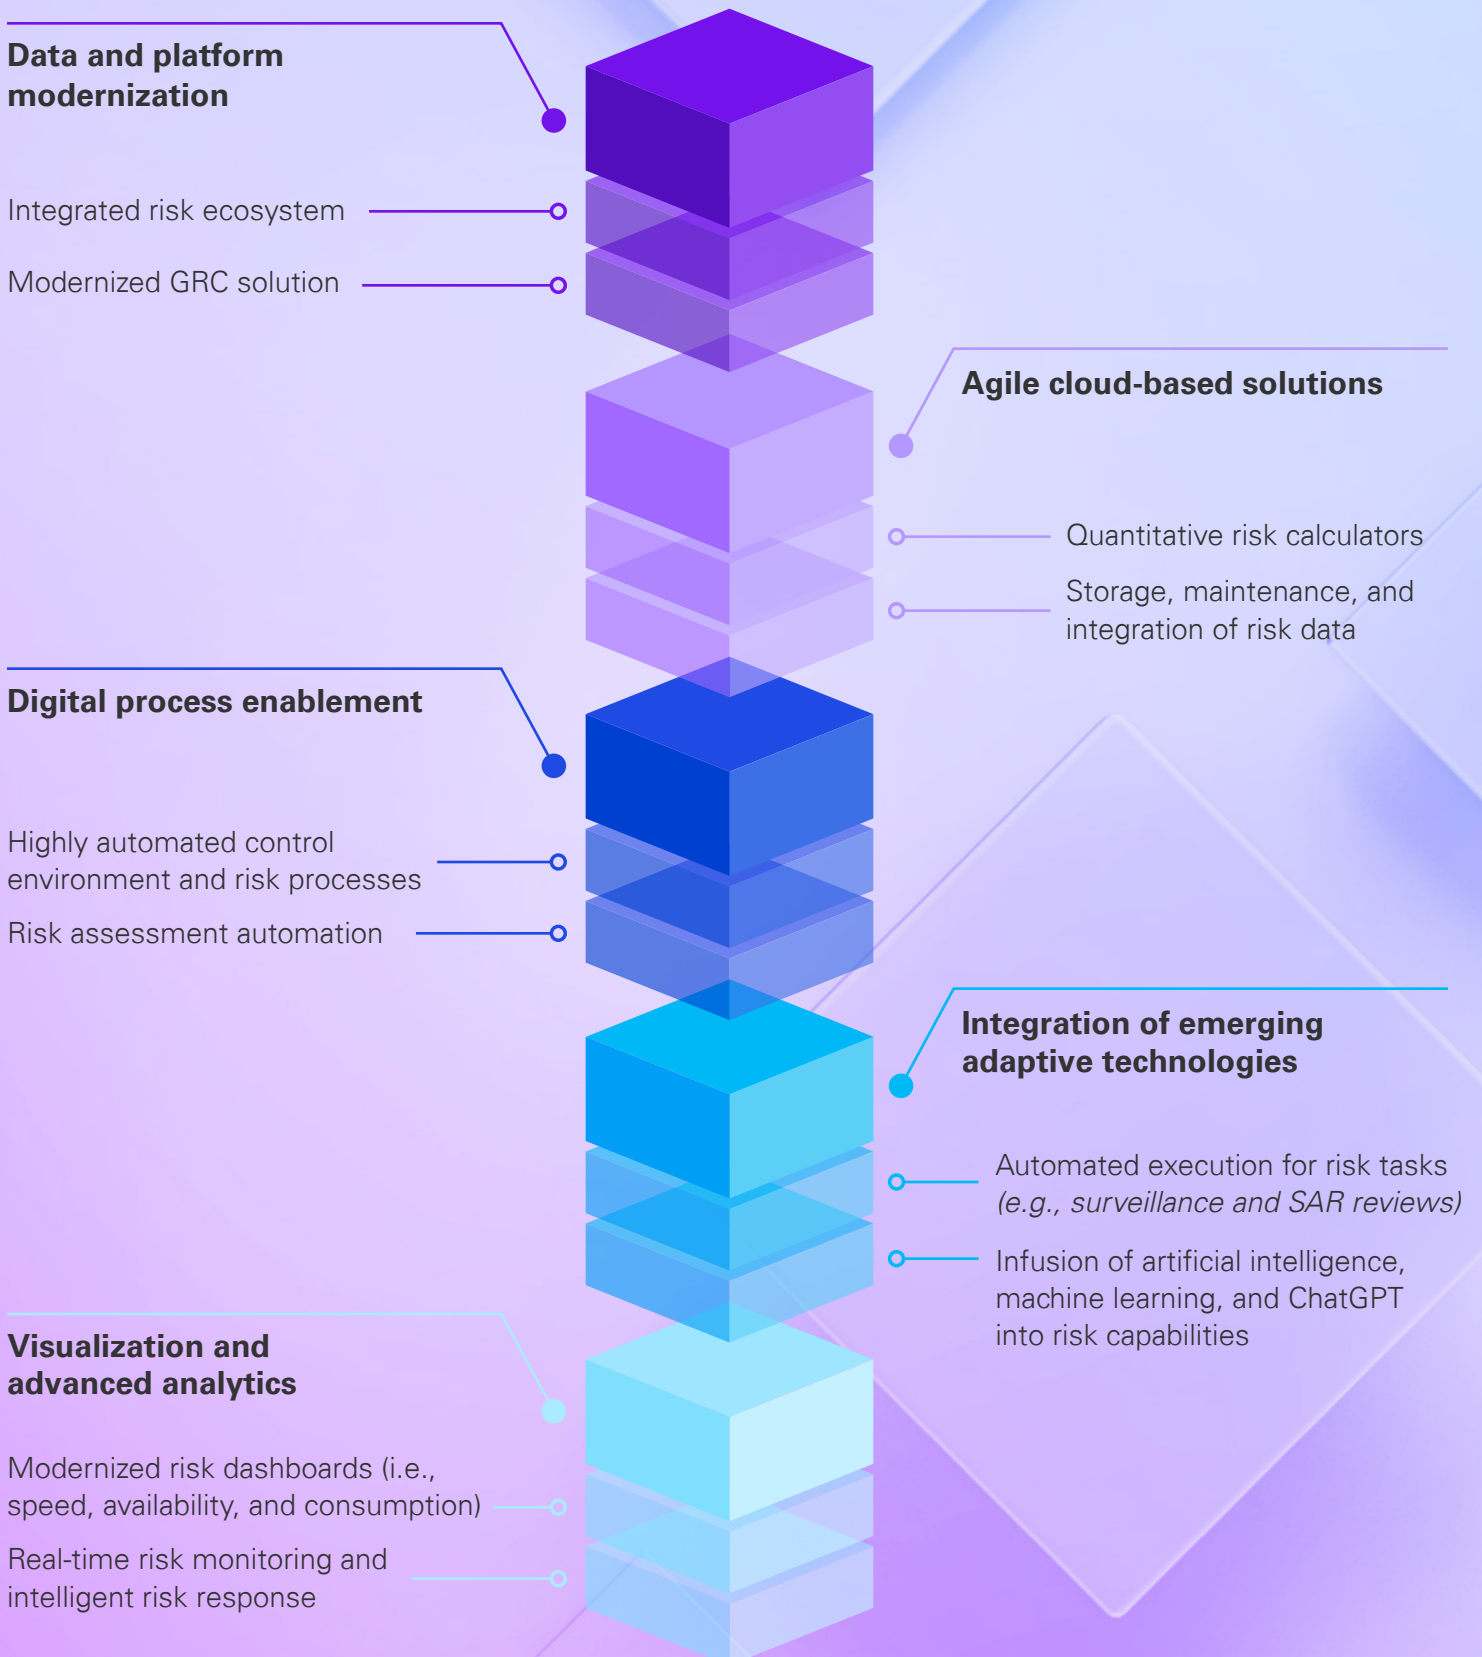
Data and platform modernization

Integrated risk ecosystem

Modernized GRC solution

Agile cloud-based solutions

Quantitative risk calculators

Storage, maintenance, and integration of risk data

Digital process enablement

Highly automated control environment and risk processes

Risk assessment automation

Integration of emerging adaptive technologies

Automated execution for risk tasks (e.g., surveillance and SAR reviews)

Infusion of artificial intelligence, machine learning, and ChatGPT into risk capabilities

Visualization and advanced analytics

Modernized risk dashboards (i.e., speed, availability, and consumption)

Real-time risk monitoring and intelligent risk response